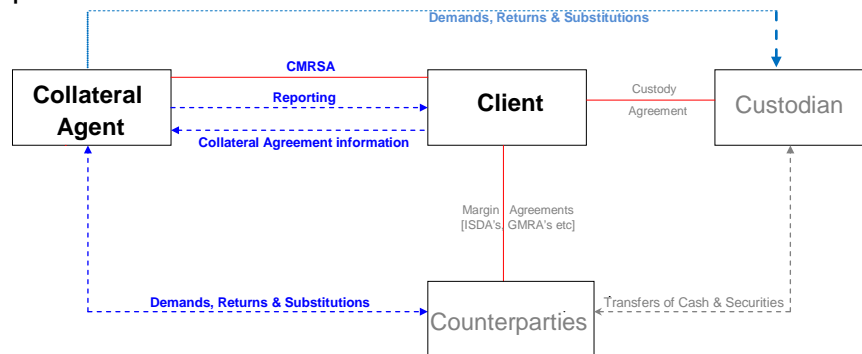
Demands, Returns & Substitutions

Collateral Agent

CMRSA

Reporting

Collateral Agreement information

Client

Custody Agreement

Custodian

Margin Agreements [ISDA's, GMRA's etc]

Demands, Returns & Substitutions

Counterparties

Transfers of Cash & Securities